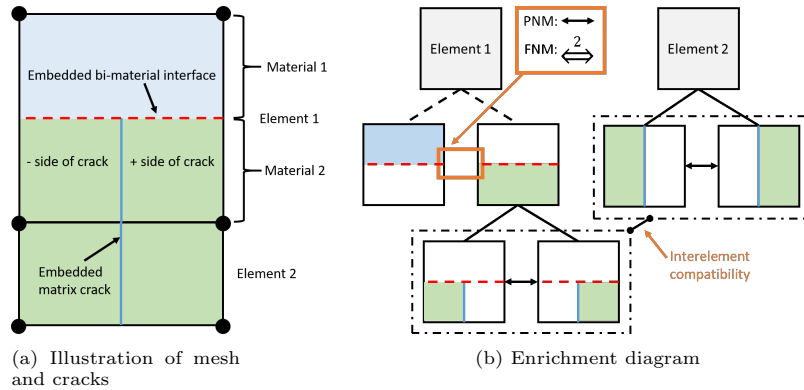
Embedded bi-material interface

Material 1

Element 1

- side of crack

+ side of crack

Material 2

Embedded matrix crack

Element 2

(a) Illustration of mesh and cracks

Element 1

PNM: $\longleftrightarrow$

FNM: $\overset{2}{\Longleftrightarrow}$

Element 2

Interelement compatibility

(b) Enrichment diagram